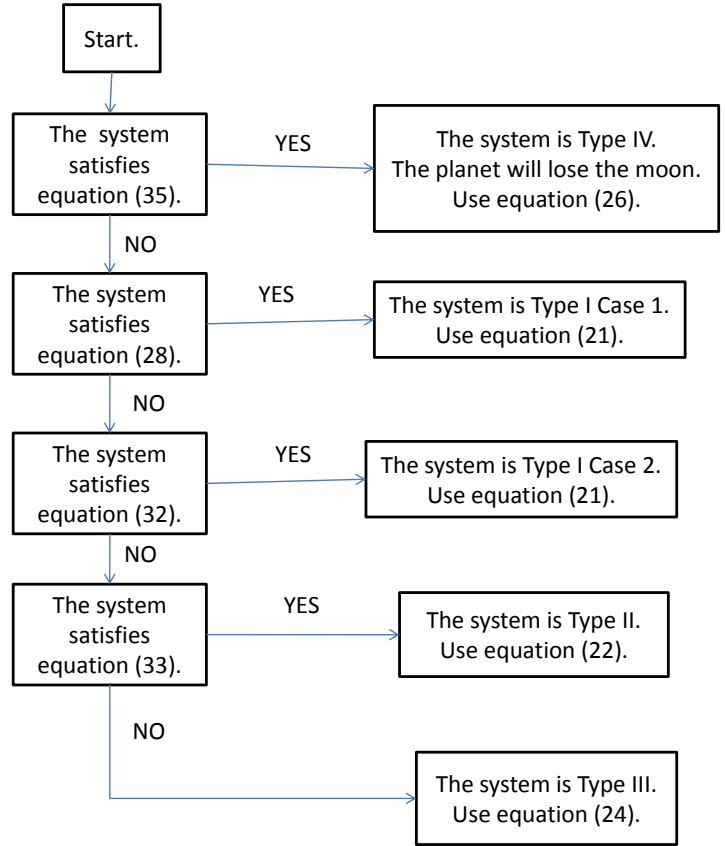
Start.

The system satisfies equation (35).

YES

The system is Type IV.
The planet will lose the moon.
Use equation (26).

NO

The system satisfies equation (28).

YES

The system is Type I Case 1.
Use equation (21).

NO

The system satisfies equation (32).

YES

The system is Type I Case 2.
Use equation (21).

NO

The system satisfies equation (33).

YES

The system is Type II.
Use equation (22).

NO

The system is Type III.
Use equation (24).